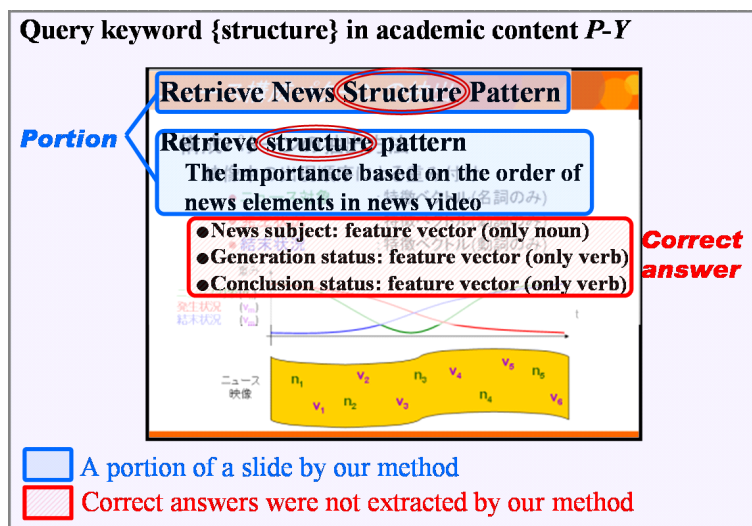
Query keyword {structure} in academic content *P-Y*

Retrieve News Structure Pattern

Portion

Retrieve structure pattern

The importance based on the order of news elements in news video

●News subject: feature vector (only noun)
●Generation status: feature vector (only verb)
●Conclusion status: feature vector (only verb)

Correct answer

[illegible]

発生状況 $(v_{a})$
結末状況 $(v_{c})$

t

ニュース映像

$n_1$ $v_2$ $n_3$ $v_4$ $v_5$ $n_5$
$v_1$ $n_2$ $v_3$ $n_4$ $v_6$

A portion of a slide by our method

Correct answers were not extracted by our method